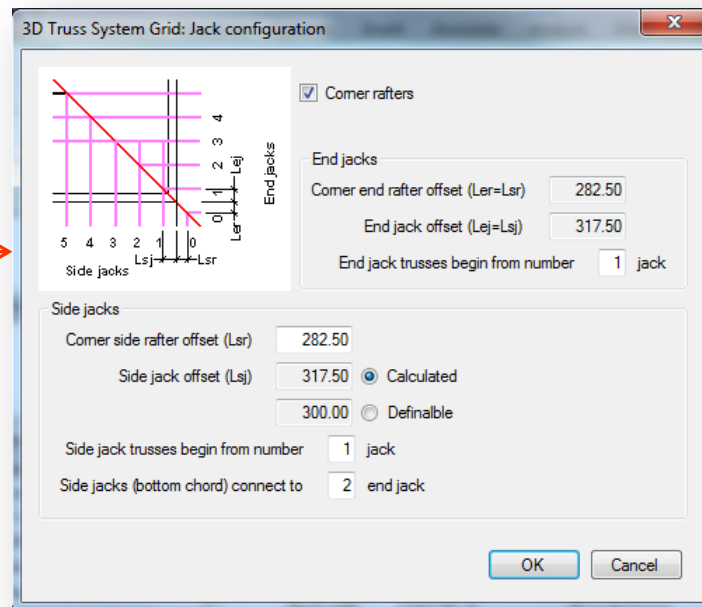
3D Truss System Grid: Jack configuration

4
3
2
1
0
Lej
Ler
End jacks
5 4 3 2 1 0
Side jacks
Lsj Lsr

Corner rafters

End jacks
Corner end rafter offset (Ler=Lsr) 282.50
End jack offset (Lej=Lsj) 317.50
End jack trusses begin from number 1 jack

Side jacks
Corner side rafter offset (Lsr) 282.50
Side jack offset (Lsj) 317.50 Calculated
300.00 Definable
Side jack trusses begin from number 1 jack
Side jacks (bottom chord) connect to 2 end jack

OK Cancel